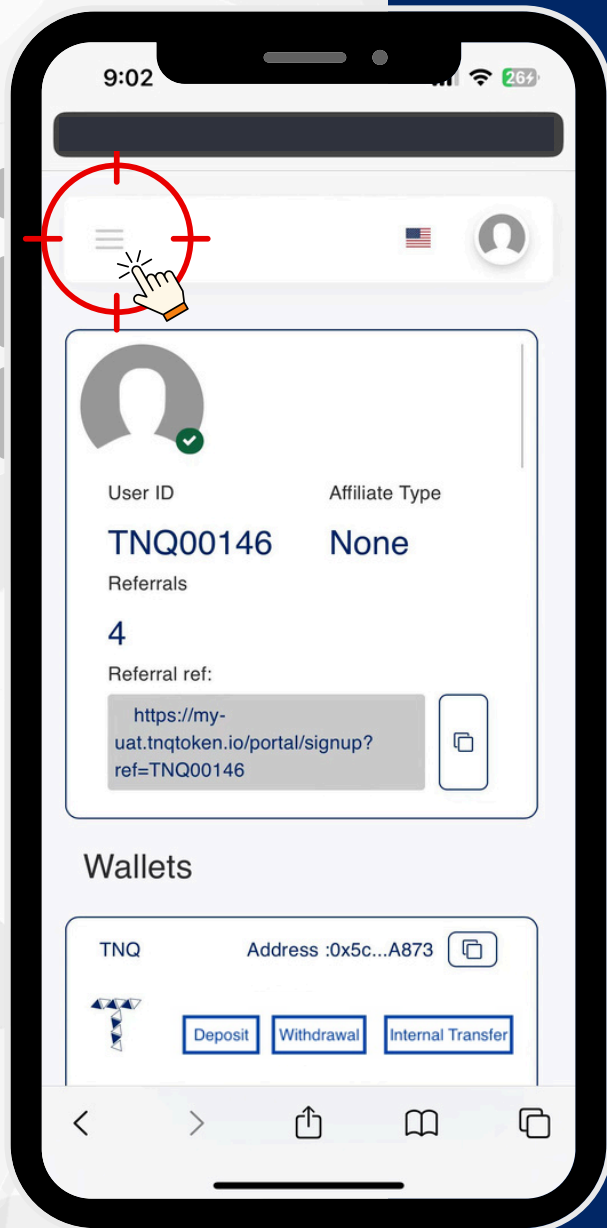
9:02

26

User ID

TNQ00146

Affiliate Type

None

Referrals

4

Referral ref:

https://my-uat.tnqtoken.io/portal/signup?ref=TNQ00146

Wallets

TNQ

Address :0x5c...A873

Deposit

Withdrawal

Internal Transfer